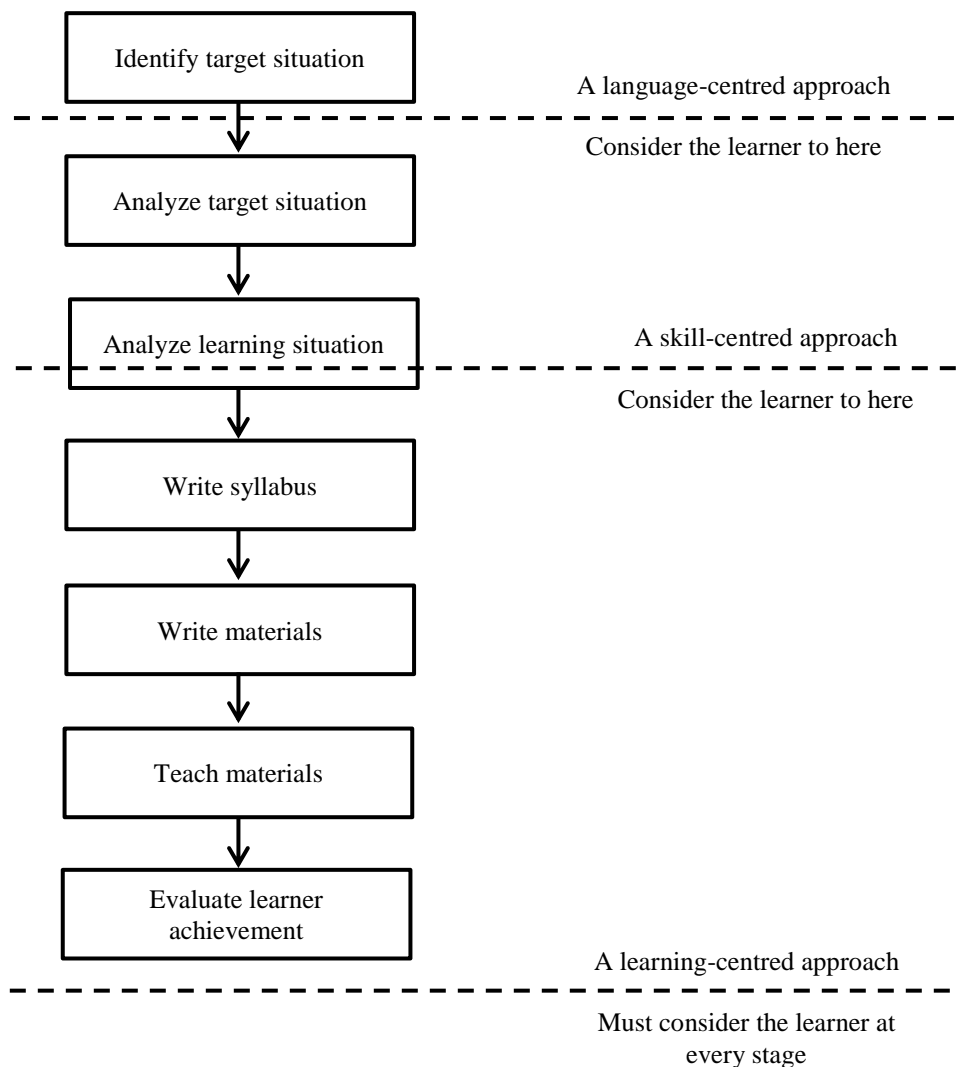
Identify target situation

A language-centred approach

Consider the learner to here

Analyze target situation

Analyze learning situation

A skill-centred approach

Consider the learner to here

Write syllabus

Write materials

Teach materials

Evaluate learner achievement

A learning-centred approach

Must consider the learner at every stage